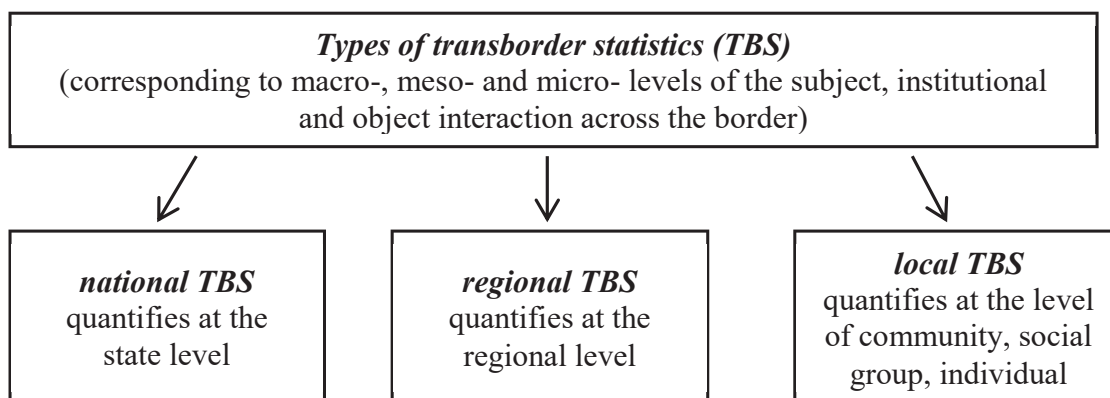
*Types of transborder statistics (TBS)*
(corresponding to macro-, meso- and micro- levels of the subject, institutional and object interaction across the border)

***national TBS***
quantifies at the state level

***regional TBS***
quantifies at the regional level

***local TBS***
quantifies at the level of community, social group, individual